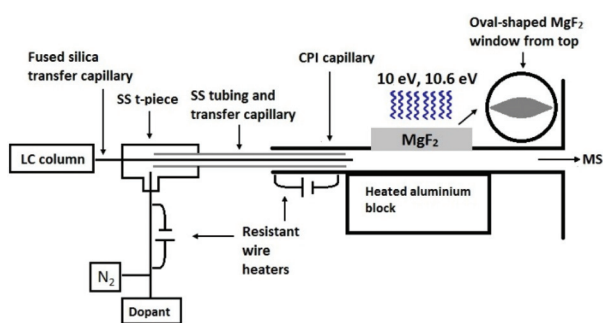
Fused silica transfer capillary

SS t-piece

SS tubing and transfer capillary

CPI capillary

10 eV, 10.6 eV

Oval-shaped $MgF_2$ window from top

LC column

$MgF_2$

MS

Heated aluminium block

Resistant wire heaters

$N_2$

Dopant